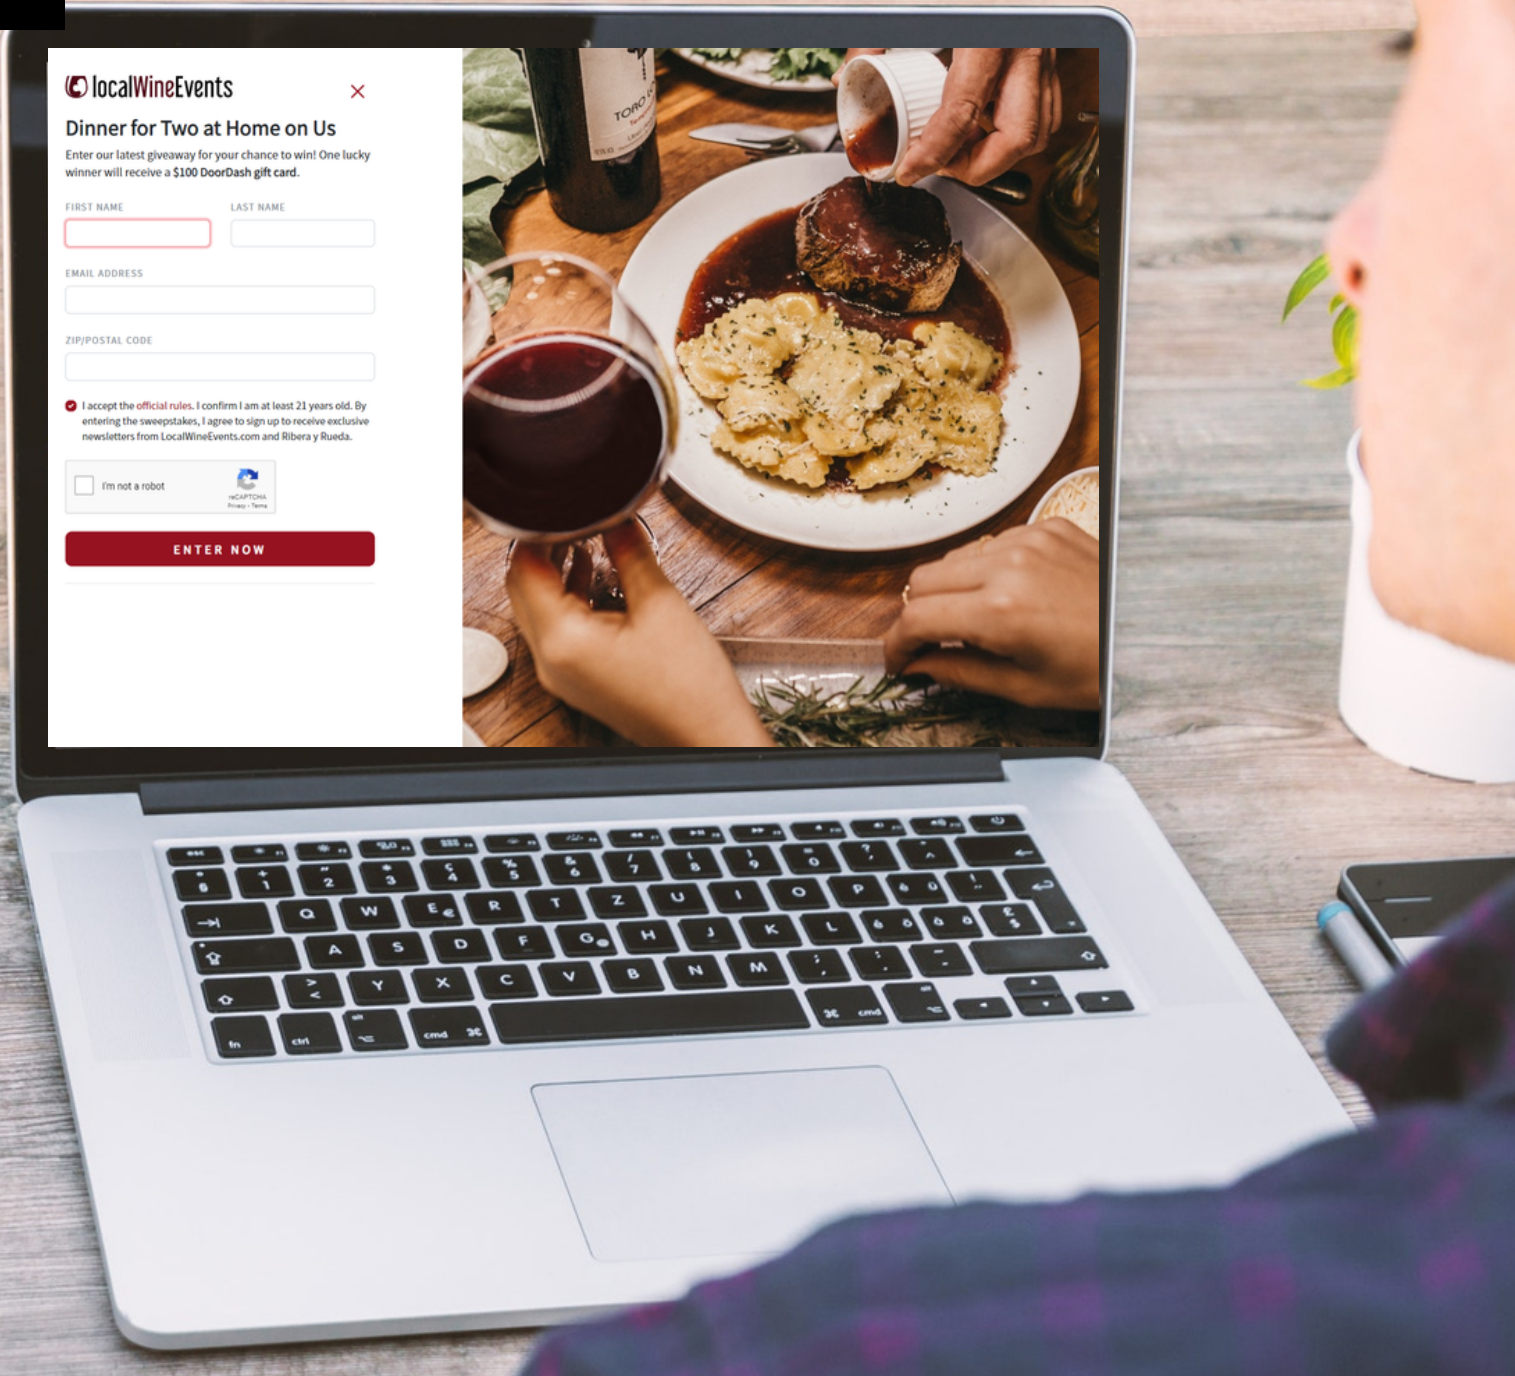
localWineEvents

×

Dinner for Two at Home on Us

Enter our latest giveaway for your chance to win! One lucky winner will receive a $100 DoorDash gift card.

FIRST NAME

LAST NAME

EMAIL ADDRESS

ZIP/POSTAL CODE

I accept the official rules. I confirm I am at least 21 years old. By entering the sweepstakes, I agree to sign up to receive exclusive newsletters from LocalWineEvents.com and Ribera y Rueda.

I'm not a robot

reCAPTCHA
Privacy - Terms

ENTER NOW

TORO